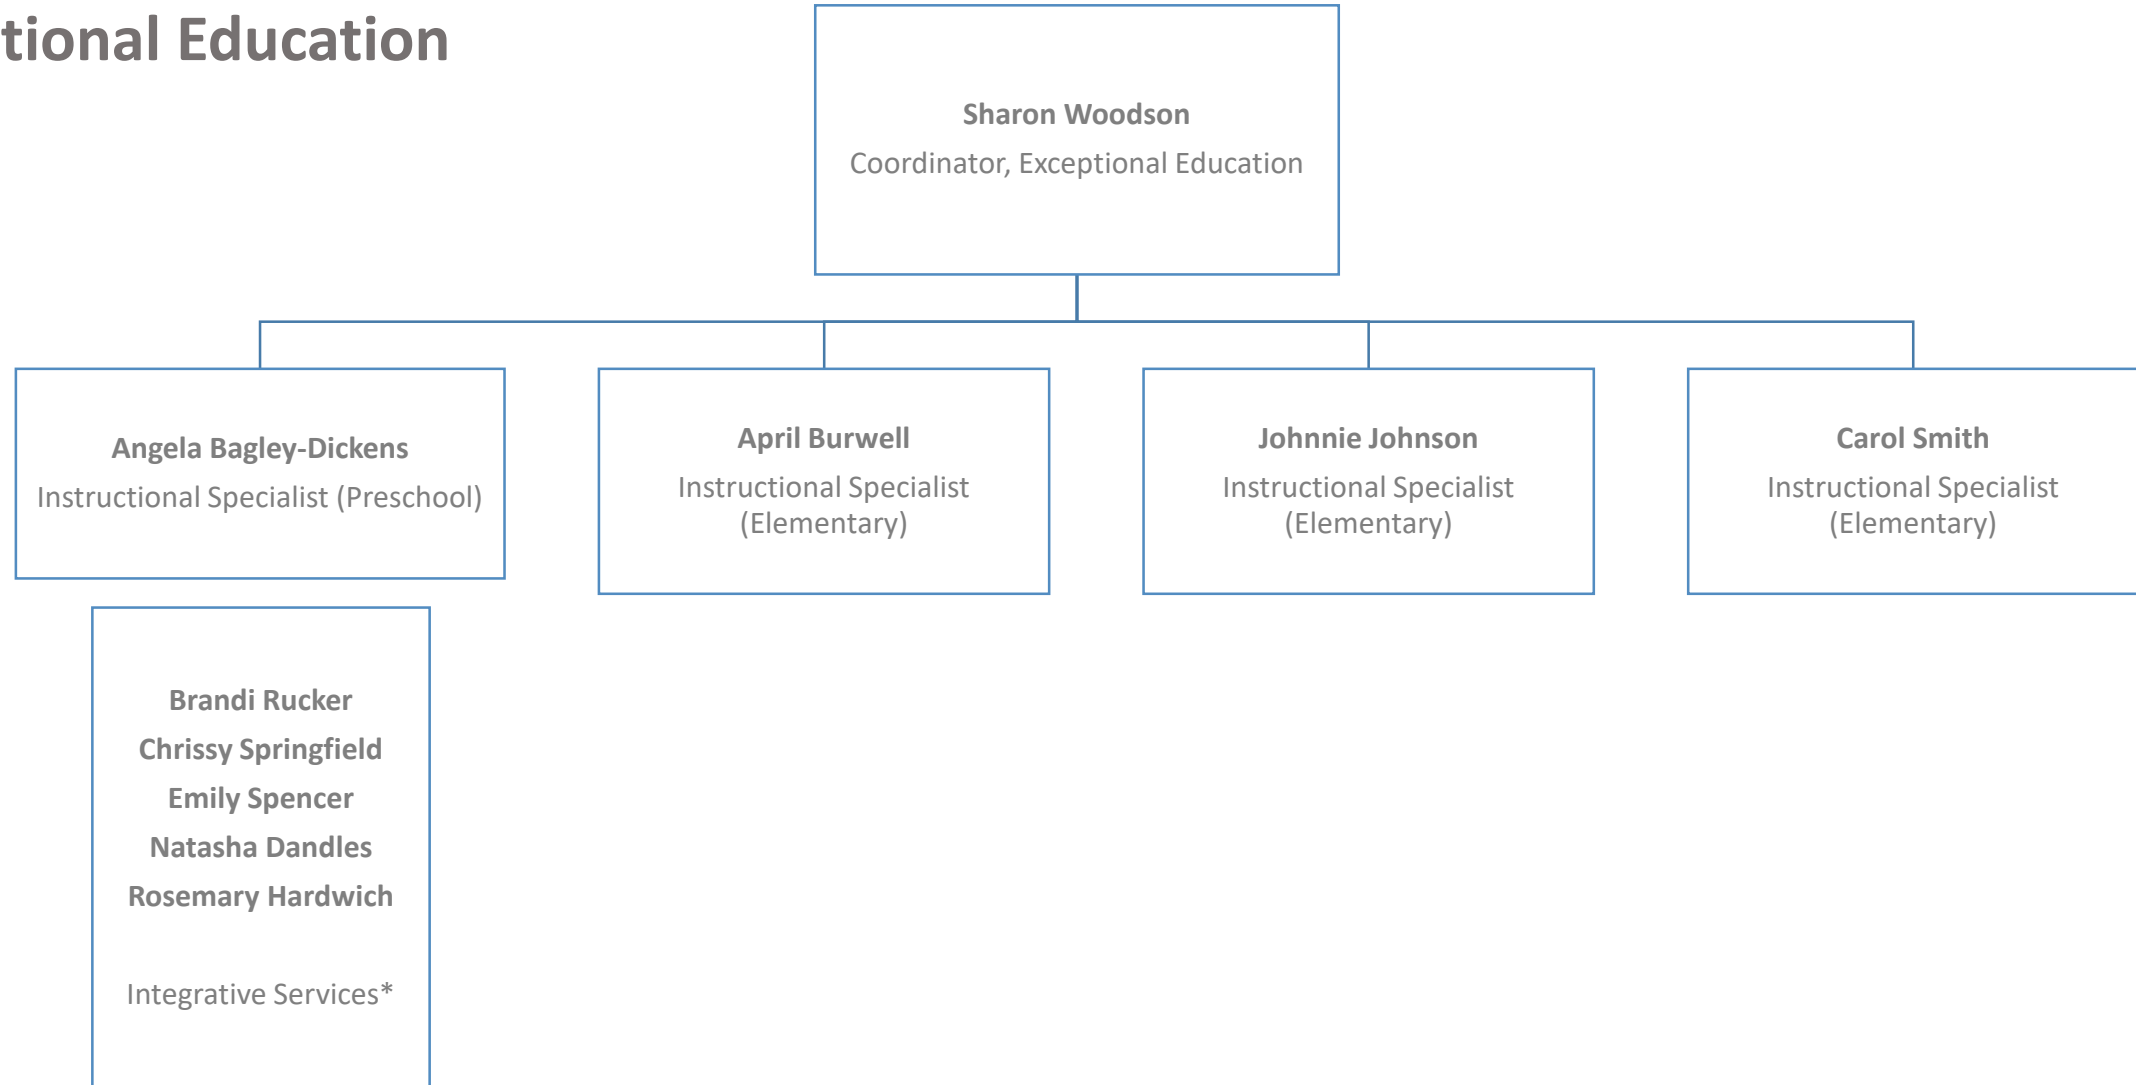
tional Education

Sharon Woodson
Coordinator, Exceptional Education

Angela Bagley-Dickens
Instructional Specialist (Preschool)

April Burwell
Instructional Specialist (Elementary)

Johnnie Johnson
Instructional Specialist (Elementary)

Carol Smith
Instructional Specialist (Elementary)

Brandi Rucker
Chrissy Springfield
Emily Spencer
Natasha Dandles
Rosemary Hardwich

Integrative Services*